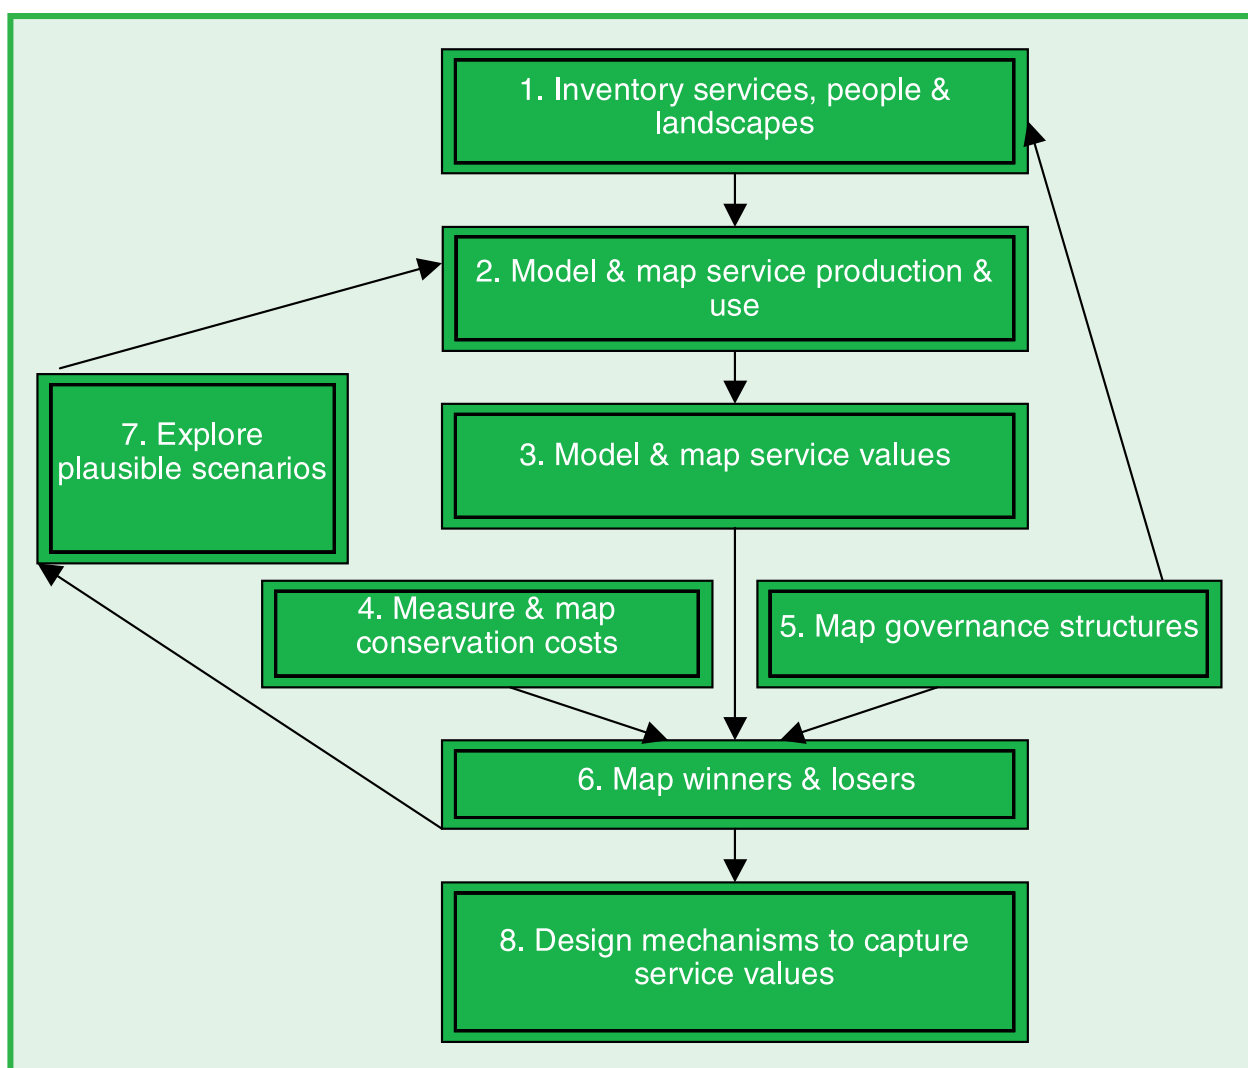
1. Inventory services, people & landscapes

2. Model & map service production & use

7. Explore plausible scenarios

3. Model & map service values

4. Measure & map conservation costs

5. Map governance structures

6. Map winners & losers

8. Design mechanisms to capture service values